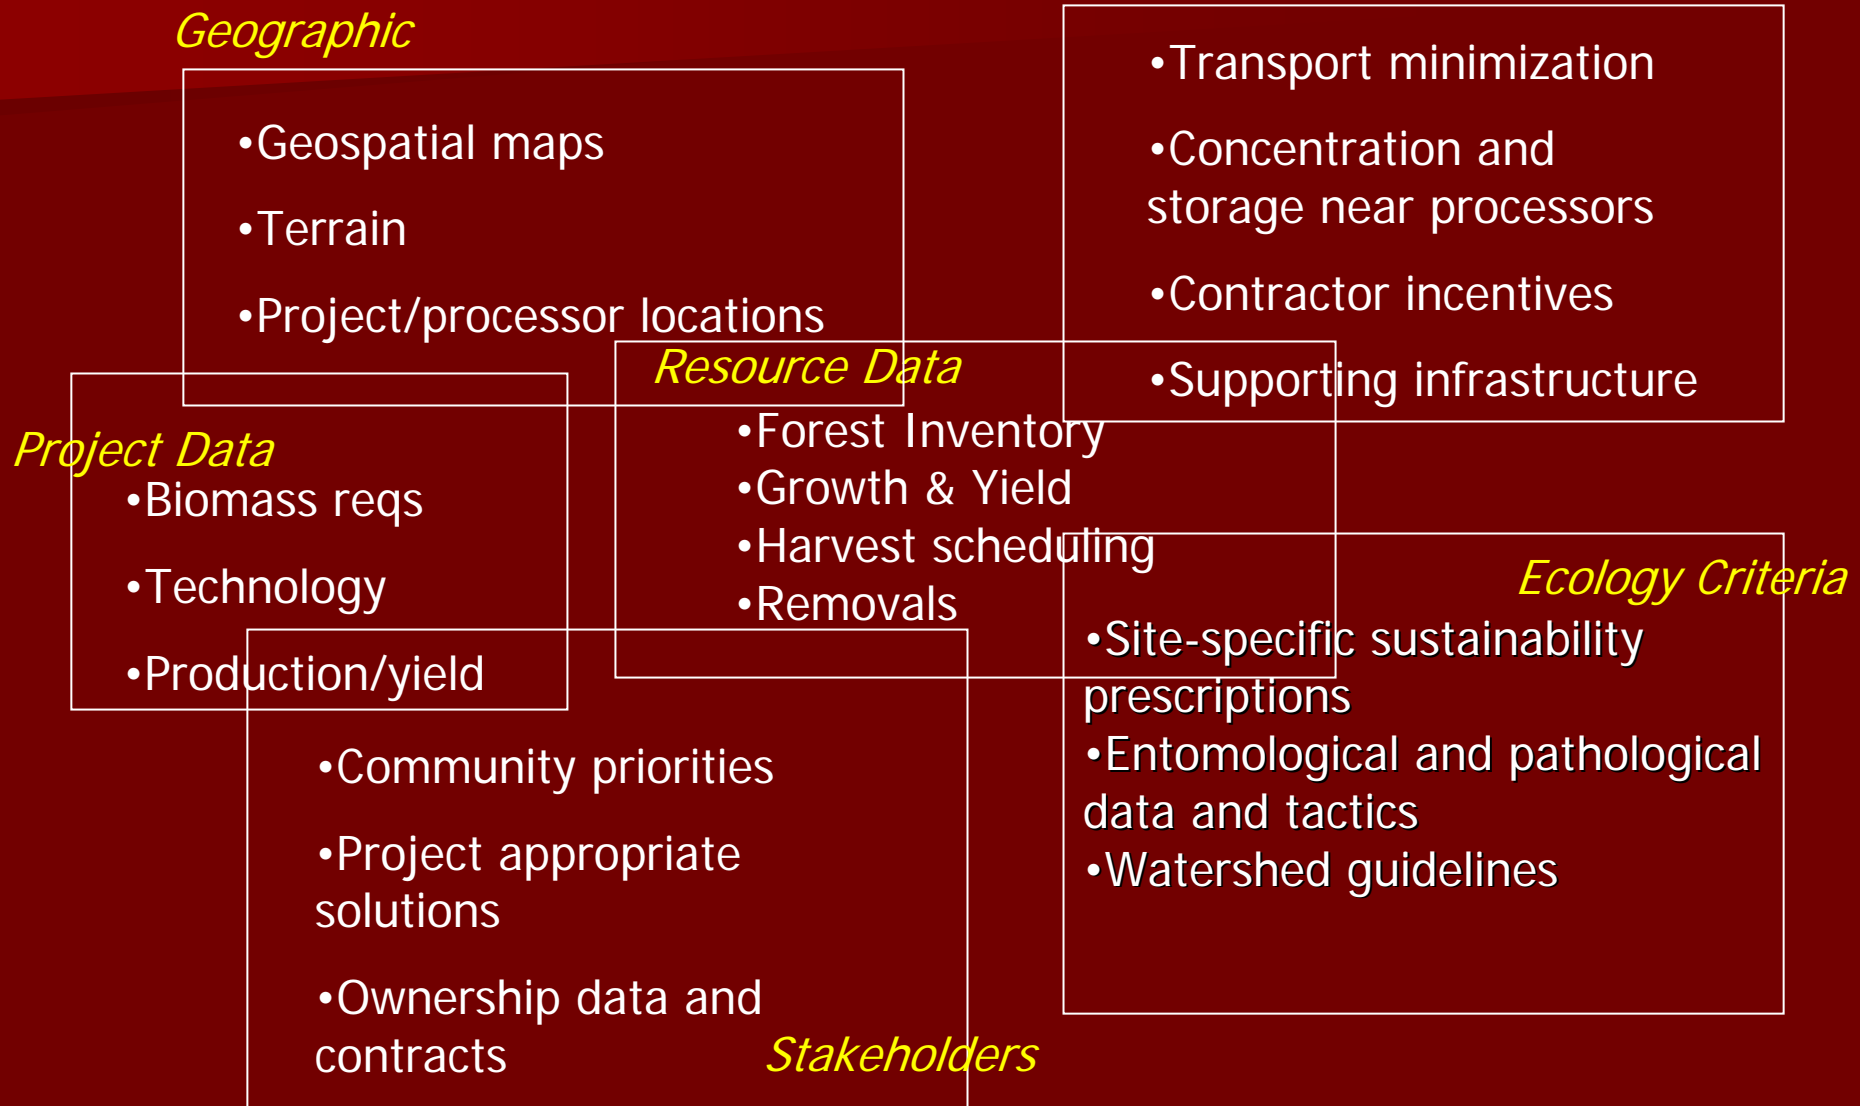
Geographic

•Geospatial maps

•Terrain

•Project/processor locations

•Transport minimization

•Concentration and storage near processors

•Contractor incentives

•Supporting infrastructure

Resource Data

•Forest Inventory

•Growth & Yield

•Harvest scheduling

•Removals

Project Data

•Biomass reqs

•Technology

•Production/yield

Ecology Criteria

•Site-specific sustainability prescriptions

•Entomological and pathological data and tactics

•Watershed guidelines

•Community priorities

•Project appropriate solutions

•Ownership data and contracts

Stakeholders